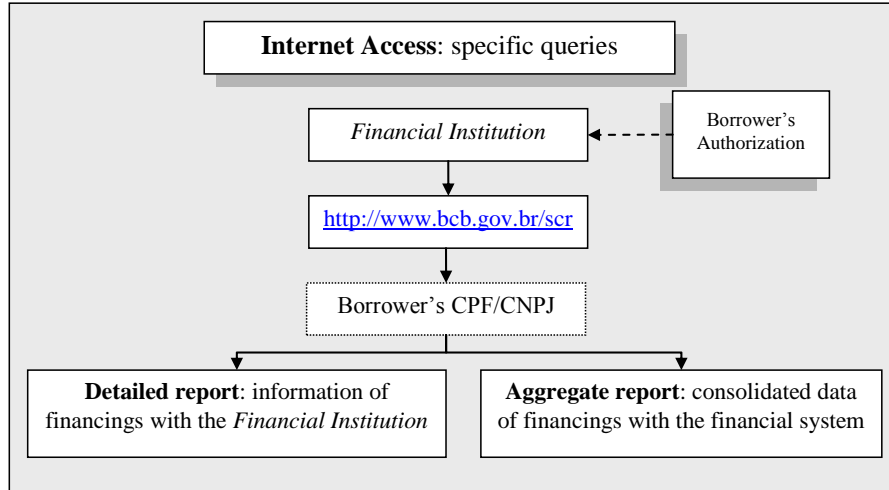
**Internet Access**: specific queries

*Financial Institution*

Borrower's Authorization

http://www.bcb.gov.br/scr

Borrower's CPF/CNPJ

**Detailed report**: information of financings with the *Financial Institution*

**Aggregate report**: consolidated data of financings with the financial system